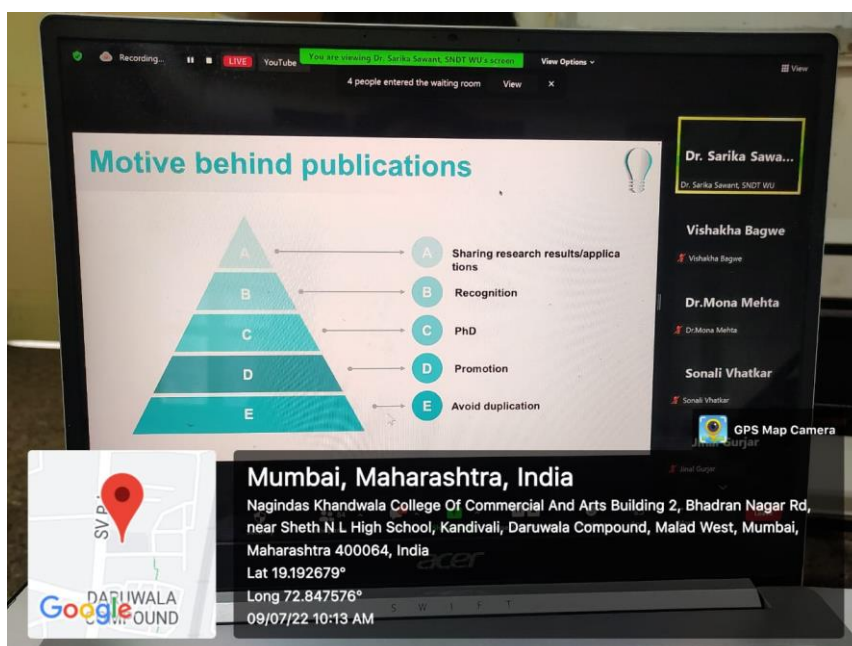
Recording... LIVE YouTube You are viewing Dr. Sarika Sawant, SNDT WU's screen View Options

4 people entered the waiting room View ×

View

Motive behind publications

A
B
C
D
E

A Sharing research results/applications
B Recognition
C PhD
D Promotion
E Avoid duplication

Dr. Sarika Sawa...
Dr. Sarika Sawant, SNDT WU

Vishakha Bagwe
Vishakha Bagwe

Dr.Mona Mehta
Dr.Mona Mehta

Sonali Vhatkar
Sonali Vhatkar

Jinal Gurjar
Jinal Gurjar

GPS Map Camera

SV R
DARUWALA COMPOUND
Google

Mumbai, Maharashtra, India
Nagindas Khandwala College Of Commercial And Arts Building 2, Bhadran Nagar Rd, near Sheth N L High School, Kandivali, Daruwala Compound, Malad West, Mumbai, Maharashtra 400064, India
Lat 19.192679°
Long 72.847576°
09/07/22 10:13 AM

acer